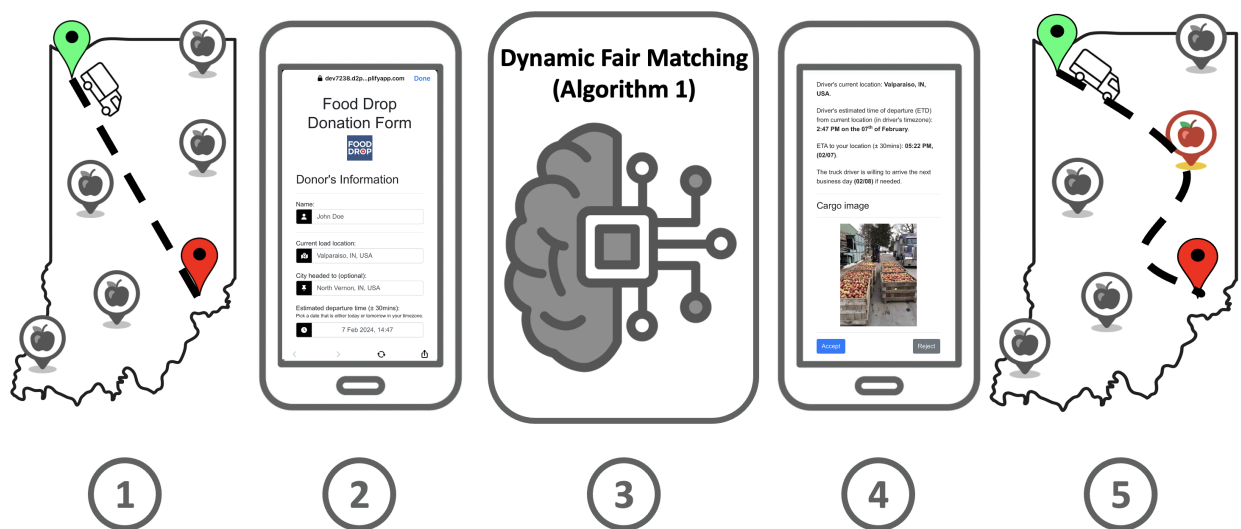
dev7238.d2p...plifyapp.com Done

Food Drop Donation Form

FOOD DROP

Donor's Information

Name:

John Doe

Current load location:

Valparaiso, IN, USA

City headed to (optional):

North Vernon, IN, USA

Estimated departure time (± 30mins):

Pick a date that is either today or tomorrow in your timezone.

7 Feb 2024, 14:47

Dynamic Fair Matching (Algorithm 1)

Driver's current location: **Valparaiso, IN, USA.**

Driver's estimated time of departure (ETD) from current location (in driver's timezone): **2:47 PM on the 07$^{th}$ of February**.

ETA to your location (± 30mins): **05:22 PM, (02/07)**.

The truck driver is willing to arrive the next business day **(02/08)** if needed.

Cargo image

Accept

Reject

1

2

3

4

5